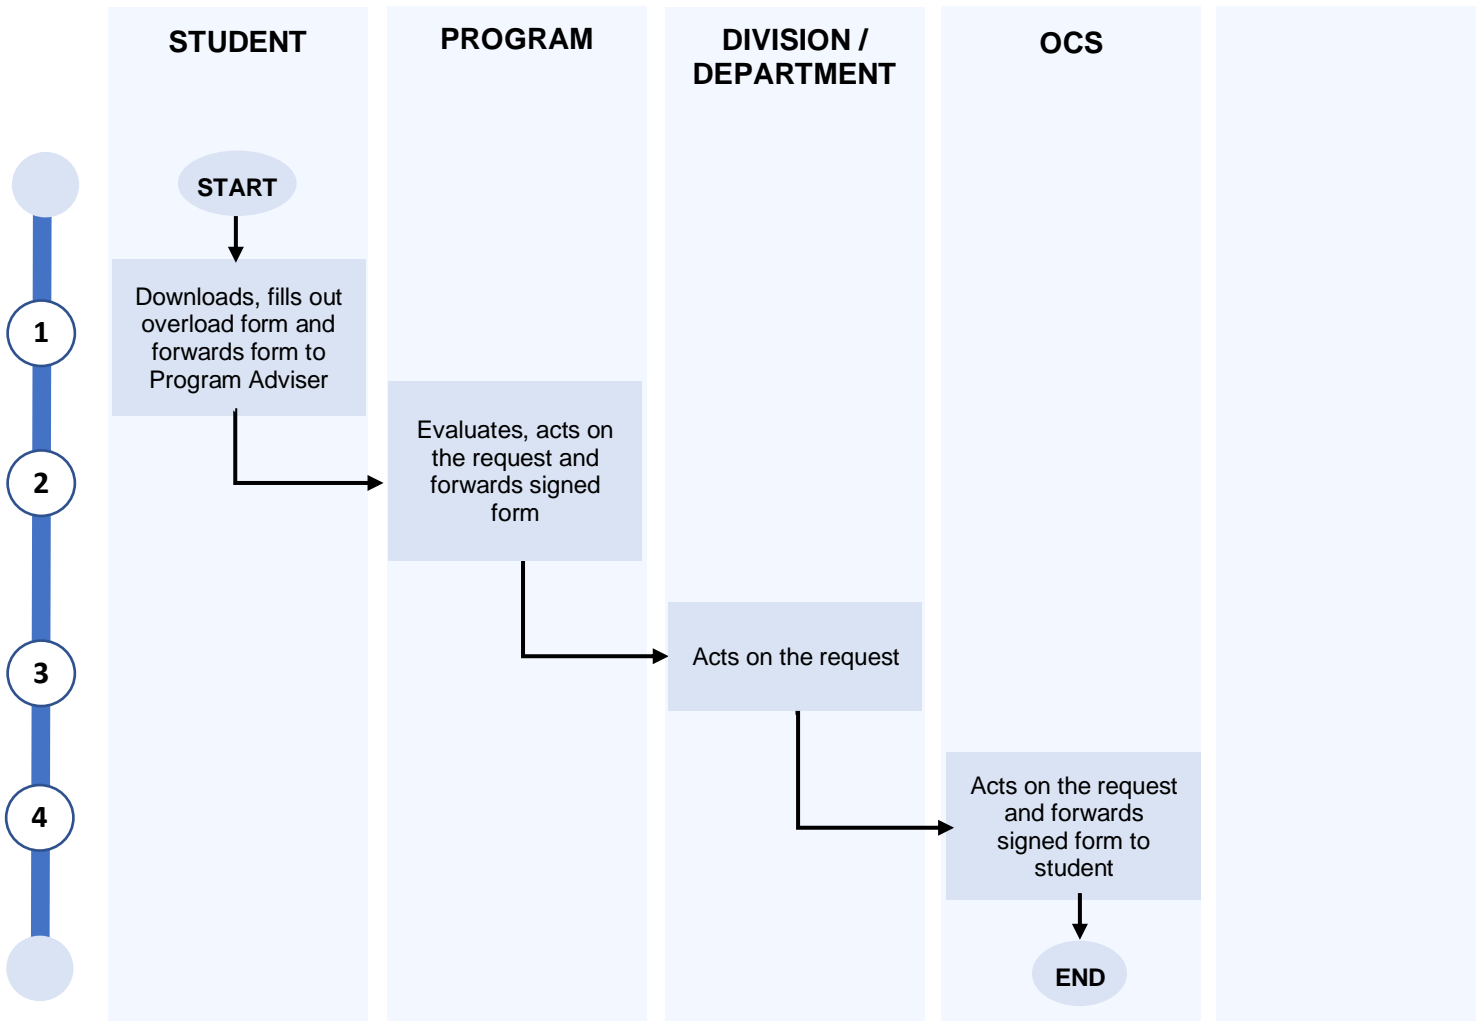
STUDENT

PROGRAM

DIVISION / DEPARTMENT

OCS

START

1

Downloads, fills out overload form and forwards form to Program Adviser

2

Evaluates, acts on the request and forwards signed form

3

Acts on the request

4

Acts on the request and forwards signed form to student

END